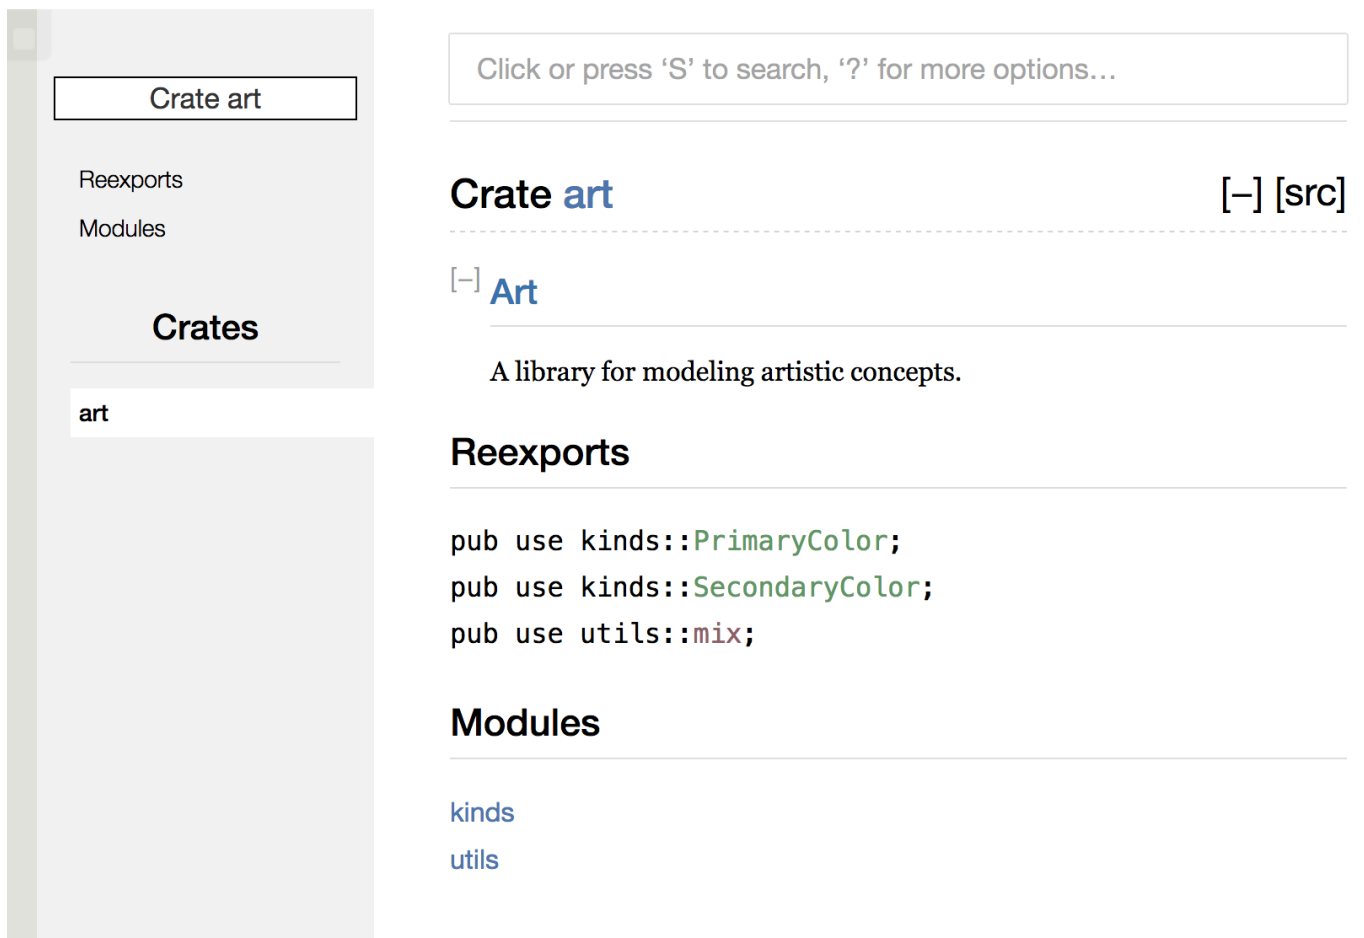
Crate art

Reexports
Modules

Crates

art

Click or press ‘S’ to search, ‘?’ for more options…

Crate art

[–] [src]

[–] Art

A library for modeling artistic concepts.

Reexports

pub use kinds::PrimaryColor;
pub use kinds::SecondaryColor;
pub use utils::mix;

Modules

kinds
utils